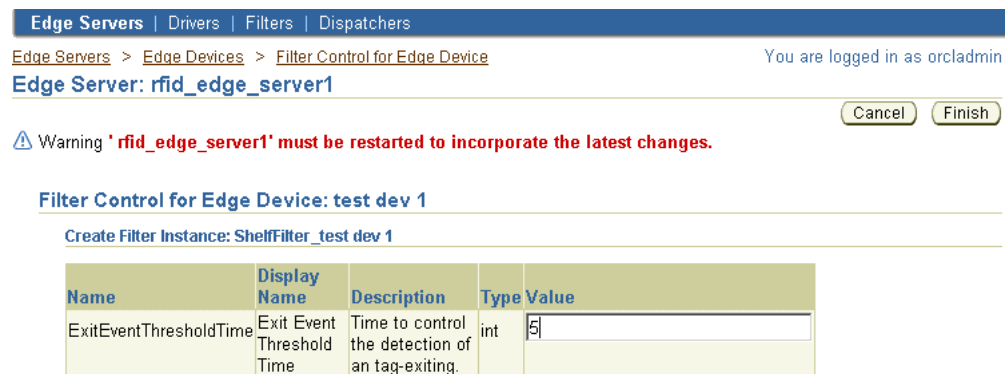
Edge Servers | Drivers | Filters | Dispatchers

Edge Servers > Edge Devices > Filter Control for Edge Device

You are logged in as orcladmin

Edge Server: rfid_edge_server1

Cancel Finish

Warning ' rfid_edge_server1' must be restarted to incorporate the latest changes.

Filter Control for Edge Device: test dev 1

Create Filter Instance: ShelfFilter_test dev 1

| Name | Display Name | Description | Type | Value |
|---|---|---|---|---|
| ExitEventThresholdTime | Exit Event Threshold Time | Time to control the detection of an tag-exiting. | int | 5 |